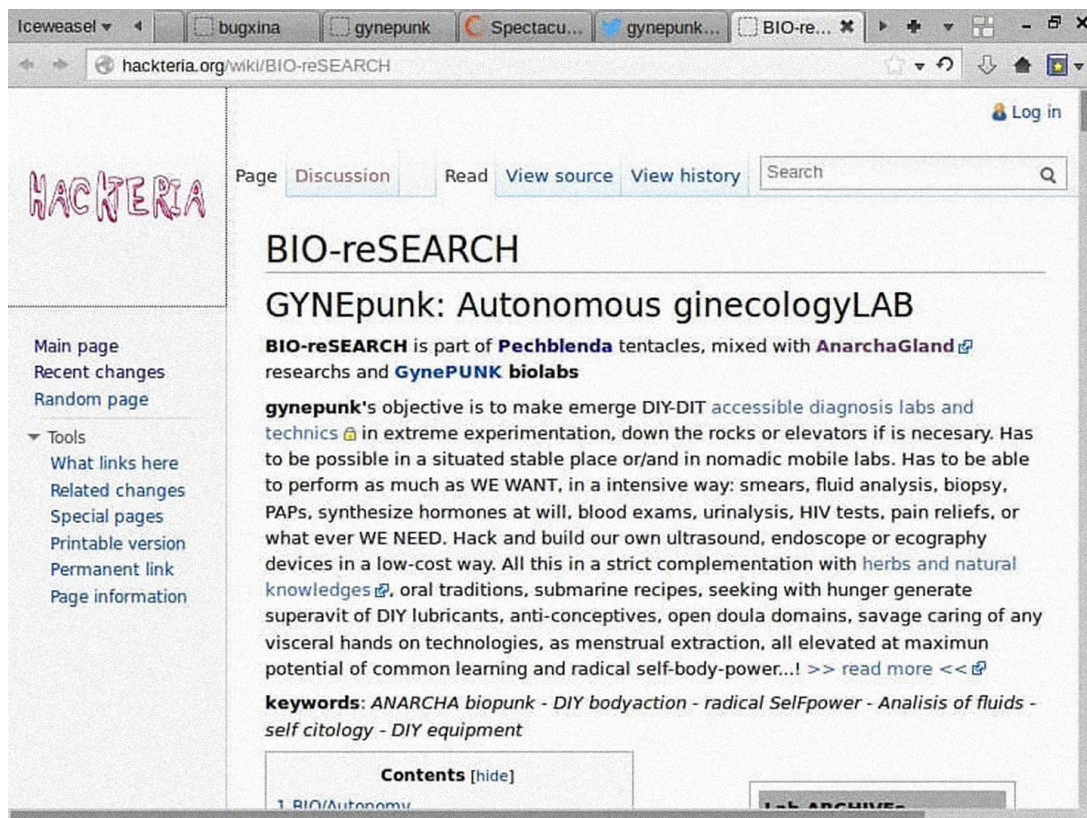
Iceweasel ▾ | bugxina | gynepunk | Spectacu... | gynepunk... | BIO-re... ✖

hackteria.org/wiki/BIO-reSEARCH

Log in

HACKTERIA

Page Discussion Read View source View history Search

BIO-reSEARCH

GYNEpunk: Autonomous ginecologyLAB

**BIO-reSEARCH** is part of **Pechblenda** tentacles, mixed with **AnarchaGland** researchs and **GynePUNK biolabs**

**gynepunk**'s objective is to make emerge DIY-DIT accessible diagnosis labs and technics in extreme experimentation, down the rocks or elevators if is necesary. Has to be possible in a situated stable place or/and in nomadic mobile labs. Has to be able to perform as much as WE WANT, in a intensive way: smears, fluid analysis, biopsy, PAPs, synthesize hormones at will, blood exams, urinalysis, HIV tests, pain reliefs, or what ever WE NEED. Hack and build our own ultrasound, endoscope or ecography devices in a low-cost way. All this in a strict complementation with herbs and natural knowledges, oral traditions, submarine recipes, seeking with hunger generate superavit of DIY lubricants, anti-conceptives, open doula domains, savage caring of any visceral hands on technologies, as menstrual extraction, all elevated at maximun potential of common learning and radical self-body-power...! >> read more <<

**keywords**: *ANARCHA biopunk - DIY bodyaction - radical SelFpower - Analisis of fluids - self citology - DIY equipment*

Main page
Recent changes
Random page
Tools
What links here
Related changes
Special pages
Printable version
Permanent link
Page information

Contents [hide]
1 BIO/Autonomy

Lab ARCHIVE-